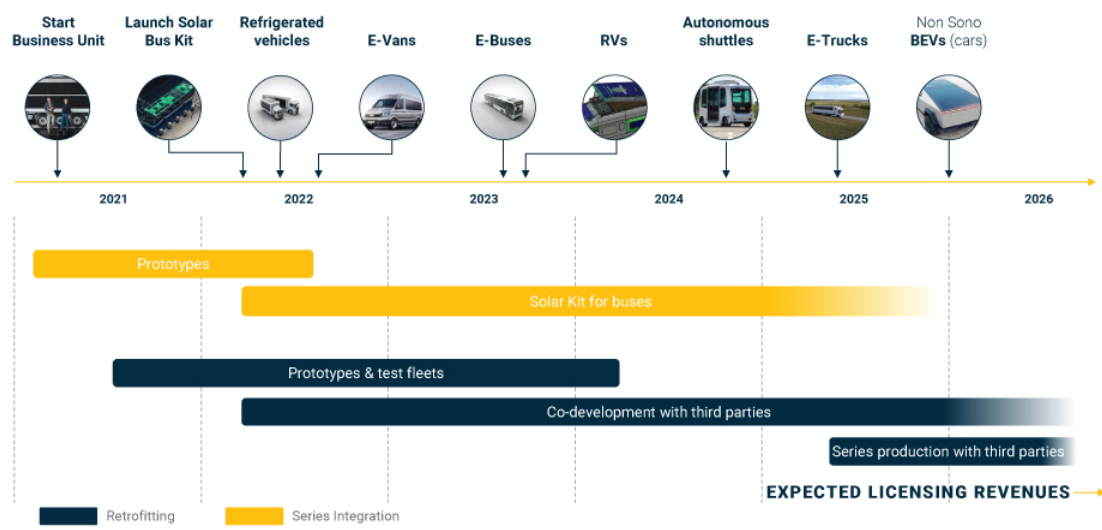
Start Business Unit

Launch Solar Bus Kit

Refrigerated vehicles

E-Vans

E-Buses

RVs

Autonomous shuttles

E-Trucks

Non Sono BEVs (cars)

2021

2022

2023

2024

2025

2026

Prototypes

Solar Kit for buses

Prototypes & test fleets

Co-development with third parties

Series production with third parties

EXPECTED LICENSING REVENUES

Retrofitting

Series Integration